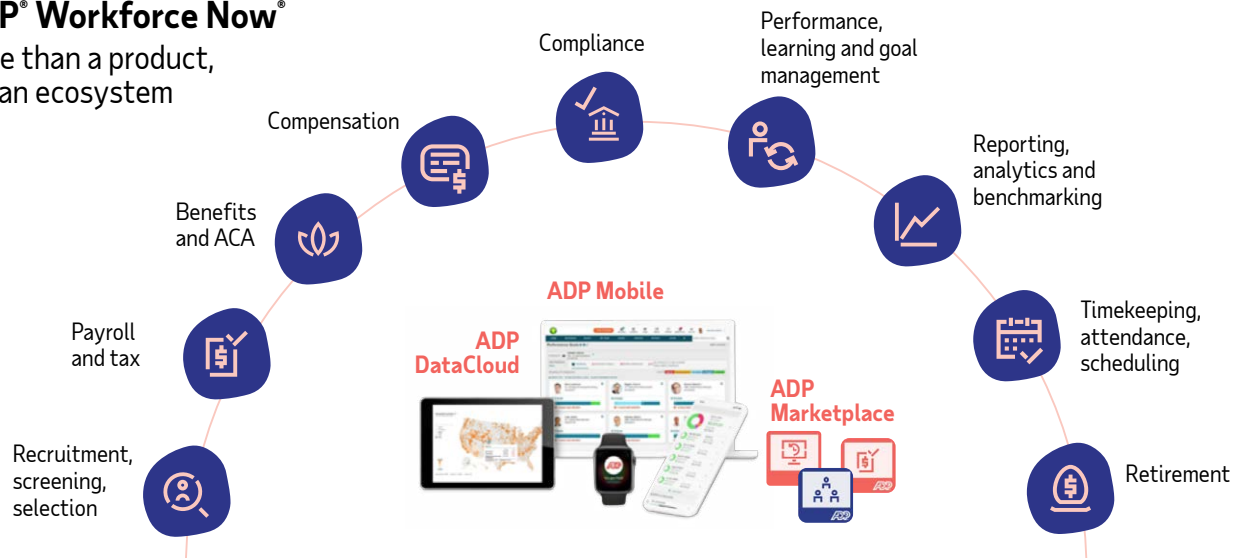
P® Workforce Now®

e than a product, an ecosystem

Compliance

Performance, learning and goal management

Compensation

Reporting, analytics and benchmarking

Benefits and ACA

ADP Mobile

ADP DataCloud

Payroll and tax

Timekeeping, attendance, scheduling

ADP Marketplace

Recruitment, screening, selection

Retirement